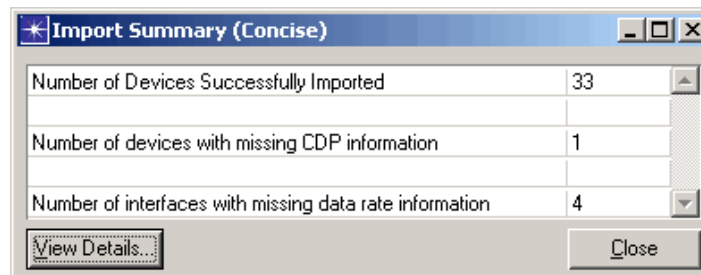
Import Summary (Concise)

| | |
|---|---|
| Number of Devices Successfully Imported | 33 |
| | |
| Number of devices with missing CDP information | 1 |
| | |
| Number of interfaces with missing data rate information | 4 |

View Details...

Close